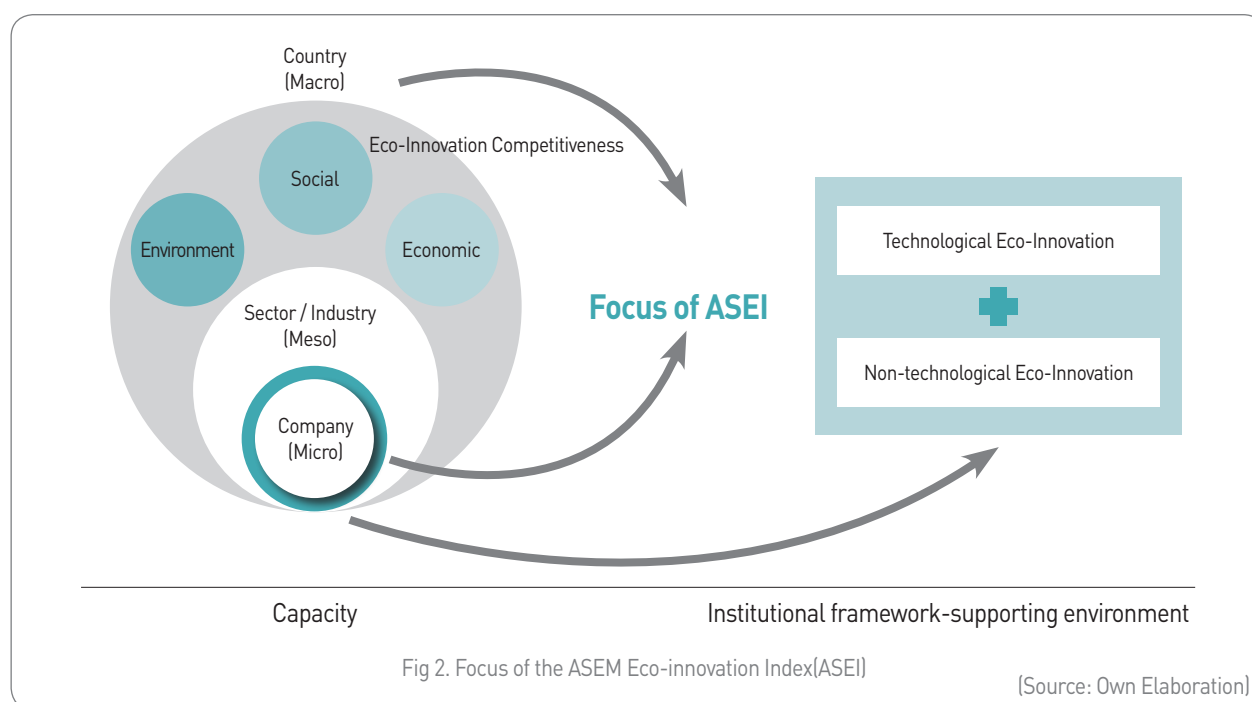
Country
(Macro)

Eco-Innovation Competitiveness

Social

Environment

Economic

Sector / Industry
(Meso)

Company
(Micro)

Focus of ASEI

Technological Eco-Innovation

Non-technological Eco-Innovation

Capacity

Institutional framework-supporting environment

Fig 2. Focus of the ASEM Eco-innovation Index(ASEI)

(Source: Own Elaboration)